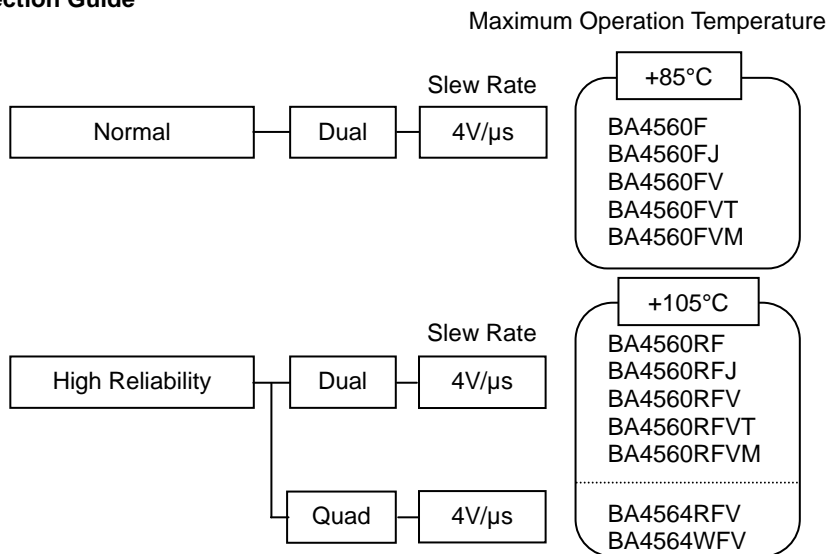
ection Guide

Maximum Operation Temperature

Slew Rate

Normal

Dual

4V/µs

+85°C

BA4560F
BA4560FJ
BA4560FV
BA4560FVT
BA4560FVM

+105°C

Slew Rate

High Reliability

Dual

4V/µs

BA4560RF
BA4560RFJ
BA4560RFV
BA4560RFVT
BA4560RFVM

Quad

4V/µs

BA4564RFV
BA4564WFV